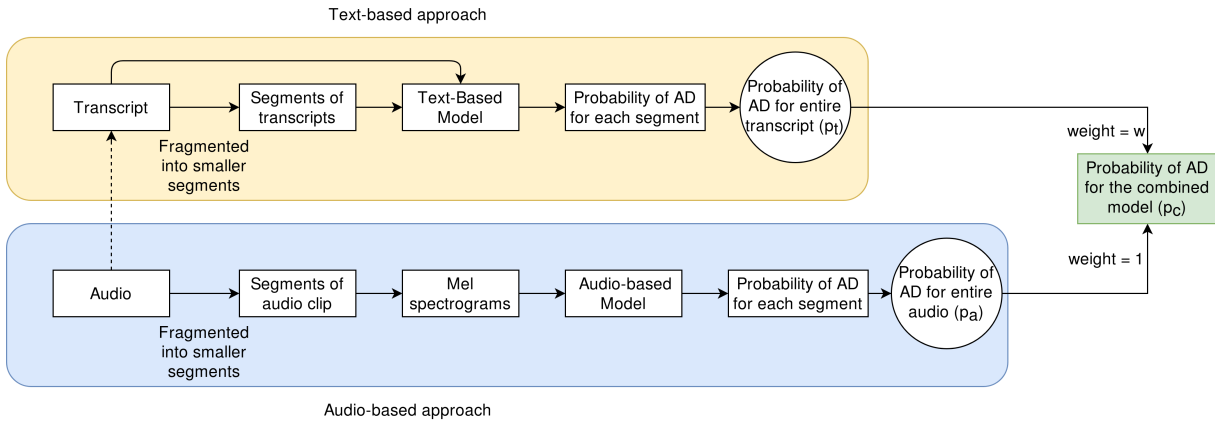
Text-based approach

Transcript

Fragmented into smaller segments

Segments of transcripts

Text-Based Model

Probability of AD for each segment

Probability of AD for entire transcript ($p_t$)

weight = w

Probability of AD for the combined model ($p_c$)

weight = 1

Audio

Fragmented into smaller segments

Segments of audio clip

Mel spectrograms

Audio-based Model

Probability of AD for each segment

Probability of AD for entire audio ($p_a$)

Audio-based approach